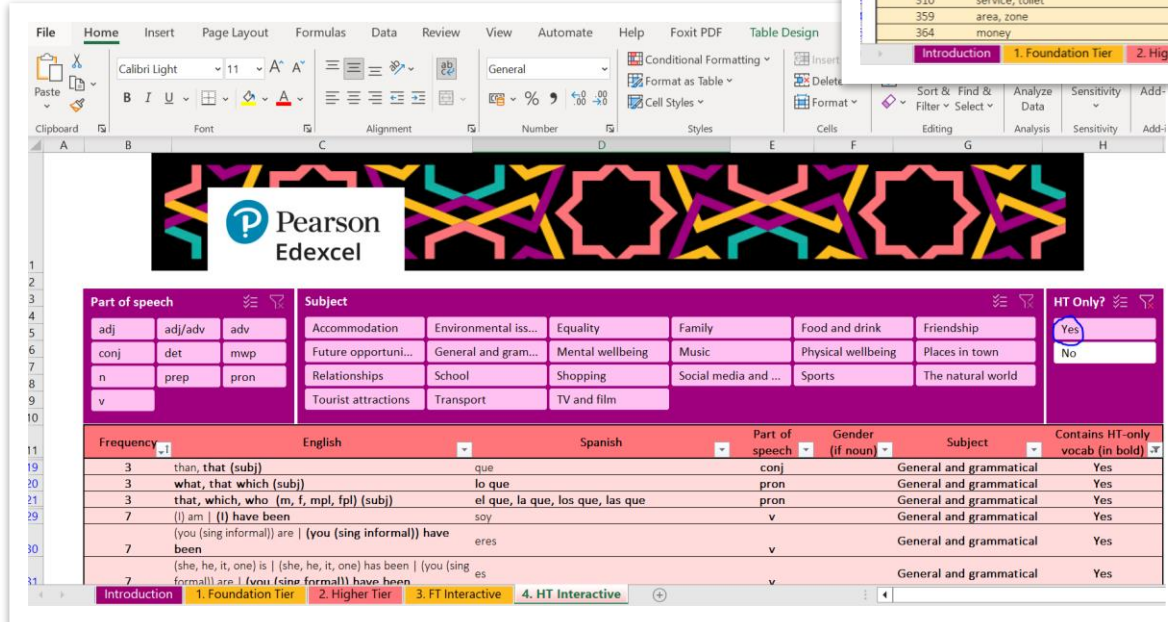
310 service, toilet
359 area, zone
364 money

Introduction | 1. Foundation Tier | 2. Hig

File Home Insert Page Layout Formulas Data Review View Automate Help Foxit PDF Table Design

Paste
Clipboard
Calibri Light 11 A A
B I U
Font
Alignment
General
% 9 .00 .0
Number
Conditional Formatting
Format as Table
Cell Styles
Styles
Insert
Delete
Format
Cells
Sort & Filter
Find & Select
Editing
Analyze Data
Analysis
Sensitivity
Sensitivity
Add-
Add-i

A B C D E F G H

Pearson Edexcel

Part of speech
adj | adj/adv | adv
conj | det | mwp
n | prep | pron
v

Subject
Accommodation | Environmental iss... | Equality | Family | Food and drink | Friendship
Future opportuni... | General and gram... | Mental wellbeing | Music | Physical wellbeing | Places in town
Relationships | School | Shopping | Social media and ... | Sports | The natural world
Tourist attractions | Transport | TV and film

HT Only?
Yes
No

| Frequency | English | Spanish | Part of speech | Gender (if noun) | Subject | Contains HT-only vocab (in bold) |
|---|---|---|---|---|---|---|
| 3 | than, that (subj) | que | conj | | General and grammatical | Yes |
| 3 | what, that which (subj) | lo que | pron | | General and grammatical | Yes |
| 3 | that, which, who (m, f, mpl, fpl) (subj) | el que, la que, los que, las que | pron | | General and grammatical | Yes |
| 7 | (I) am \| (I) have been | soy | v | | General and grammatical | Yes |
| 7 | (you (sing informal)) are \| (you (sing informal)) have been | eres | v | | General and grammatical | Yes |
| 7 | (she, he, it, one) is \| (she, he, it, one) has been \| (you (sing formal)) are \| (you (sing formal)) have been | es | v | | General and grammatical | Yes |

Introduction | 1. Foundation Tier | 2. Higher Tier | 3. FT Interactive | 4. HT Interactive